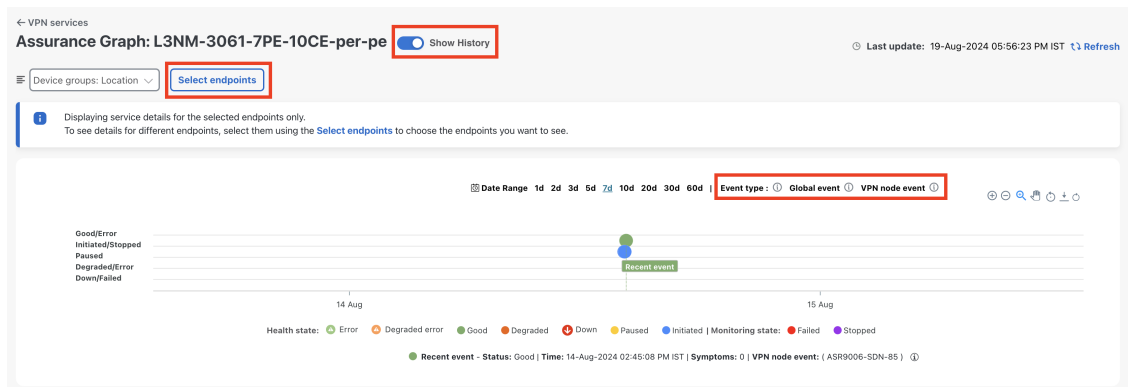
← VPN services

Assurance Graph: L3NM-3061-7PE-10CE-per-pe Show History

Last update: 19-Aug-2024 05:56:23 PM IST Refresh

Device groups: Location Select endpoints

Displaying service details for the selected endpoints only.
To see details for different endpoints, select them using the Select endpoints to choose the endpoints you want to see.

Date Range 1d 2d 3d 5d 7d 10d 20d 30d 60d | Event type : ⓘ Global event ⓘ VPN node event ⓘ

Good/Error
Initiated/Stopped
Paused
Degraded/Error
Down/Failed

Recent event

14 Aug

15 Aug

Health state: Error Degraded error Good Degraded Down Paused Initiated | Monitoring state: Failed Stopped

Recent event - Status: Good | Time: 14-Aug-2024 02:45:08 PM IST | Symptoms: 0 | VPN node event: ( ASR9006-SDN-85 ) ⓘ